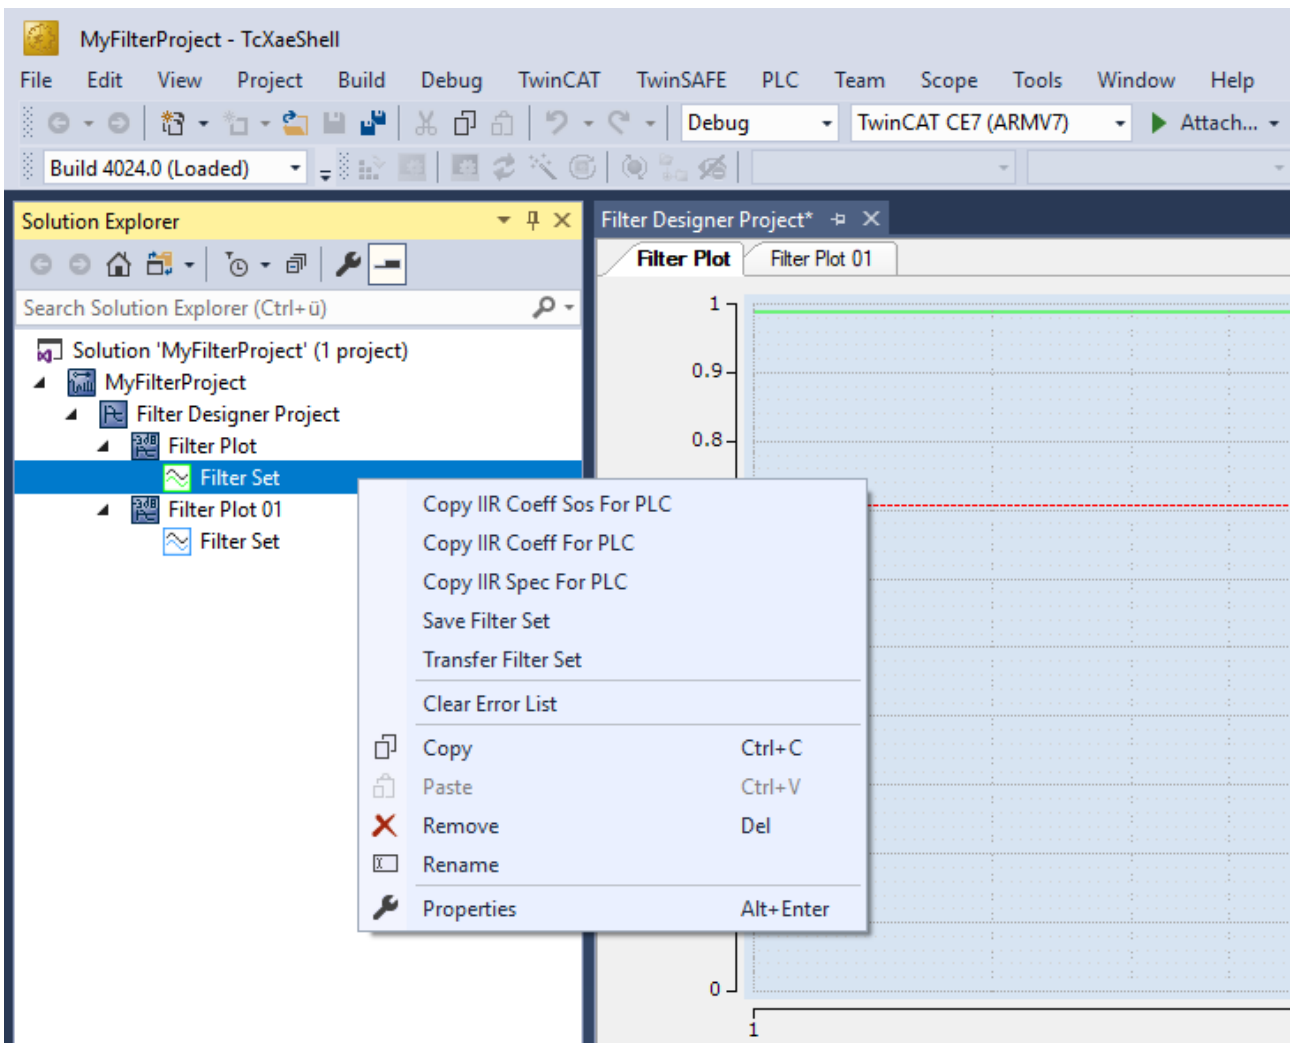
MyFilterProject - TcXaeShell

File Edit View Project Build Debug TwinCAT TwinSAFE PLC Team Scope Tools Window Help

Debug TwinCAT CE7 (ARMV7) Attach...

Build 4024.0 (Loaded)

Solution Explorer

Search Solution Explorer (Ctrl+ü)

Solution 'MyFilterProject' (1 project)
MyFilterProject
Filter Designer Project
Filter Plot
Filter Set
Filter Plot 01
Filter Set

Filter Designer Project*

Filter Plot Filter Plot 01

1
0.9
0.8
0
1

Copy IIR Coeff Sos For PLC
Copy IIR Coeff For PLC
Copy IIR Spec For PLC
Save Filter Set
Transfer Filter Set
Clear Error List

| Copy | Ctrl+C |
|---|---|
| Paste | Ctrl+V |
| Remove | Del |
| Rename | |
| Properties | Alt+Enter |